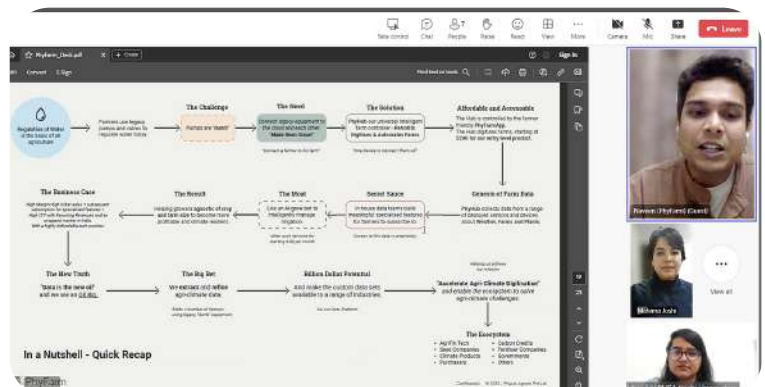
Take control Chat People Raise React View More Camera Mic Share Leave

Phyfarm_Deck.pdf + Create

Convert E-Sign

Find text or tools

Sign In

Regulation of Water is the basis of all agriculture

Farmers use legacy pumps and valves to regulate water today

The Challenge

Pumps are 'dumb'

The Need

Connect legacy equipment to the cloud and each other. Make them 'Smart'

The Solution

PhyHub our universal intelligent farm controller - Retrofit PhyHubs & Automate Farms

Affordable and Accessible

The Hub is marketed by the farmer friendly PhyFarmApp. The Hub digitizes farms, starting at $100 for our entry level product.

The Business Case

The Result

The Moat

Secret Sauce

Genesis of Farm Data

The New Truth

"Data is the new oil" and we are on Oil Rig.

The Big Bet

We extract and refine agri-climate data

Billion Dollar Potential

And make the custom data sets available to a range of industries

"Accelerate Agri-Climate Digitization" and enable the ecosystem to solve agri-climate challenges

The Ecosystem

AgFin Tech
Seed Companies
Climate Products
Purchasers

Carbon Credits
Fertiliser Companies
Governments
Others

In a Nutshell - Quick Recap

PhyFarm

Naveen (PhyFarm) (Guest)

Mithana Aala

View all